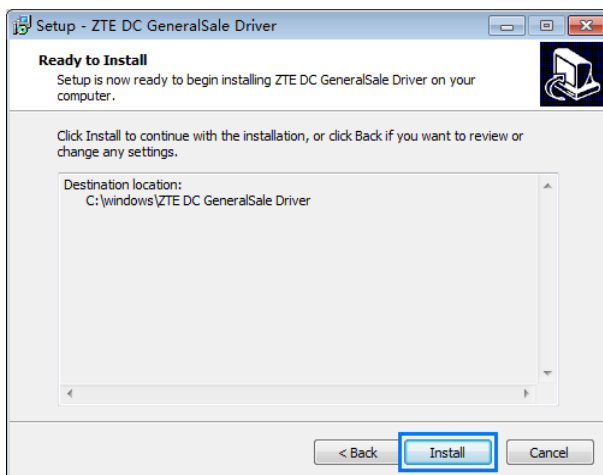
Setup - ZTE DC GeneralSale Driver

Ready to Install

Setup is now ready to begin installing ZTE DC GeneralSale Driver on your computer.

Click Install to continue with the installation, or click Back if you want to review or change any settings.

Destination location:
C:\windows\ZTE DC GeneralSale Driver

< Back
Install
Cancel